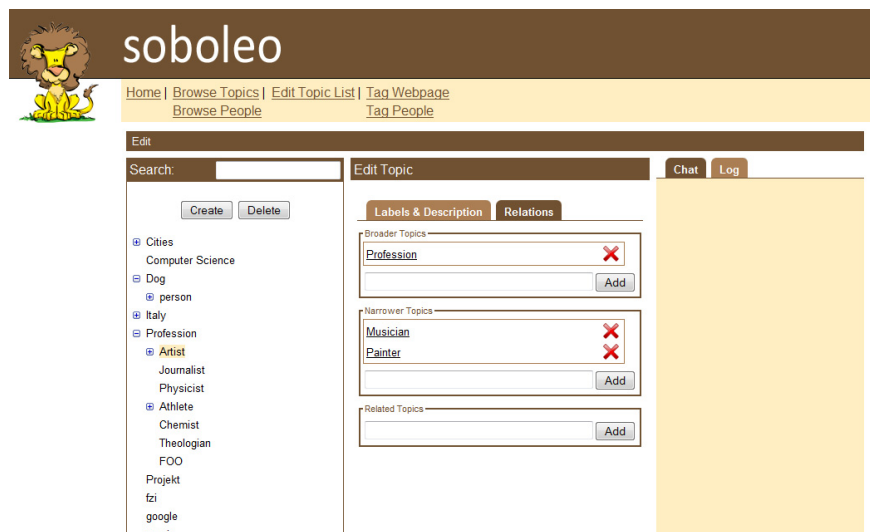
soboleo

Home | Browse Topics | Edit Topic List | Tag Webpage
Browse People Tag People

Edit

Search:

Create Delete

⊞ Cities
Computer Science
⊟ Dog
⊞ person
⊞ Italy
⊟ Profession
⊞ Artist
Journalist
Physicist
⊞ Athlete
Chemist
Theologian
FOO
Projekt
fzi
google

Edit Topic

Labels & Description Relations

Broader Topics
Profession
Add

Narrower Topics
Musician
Painter
Add

Related Topics
Add

Chat Log